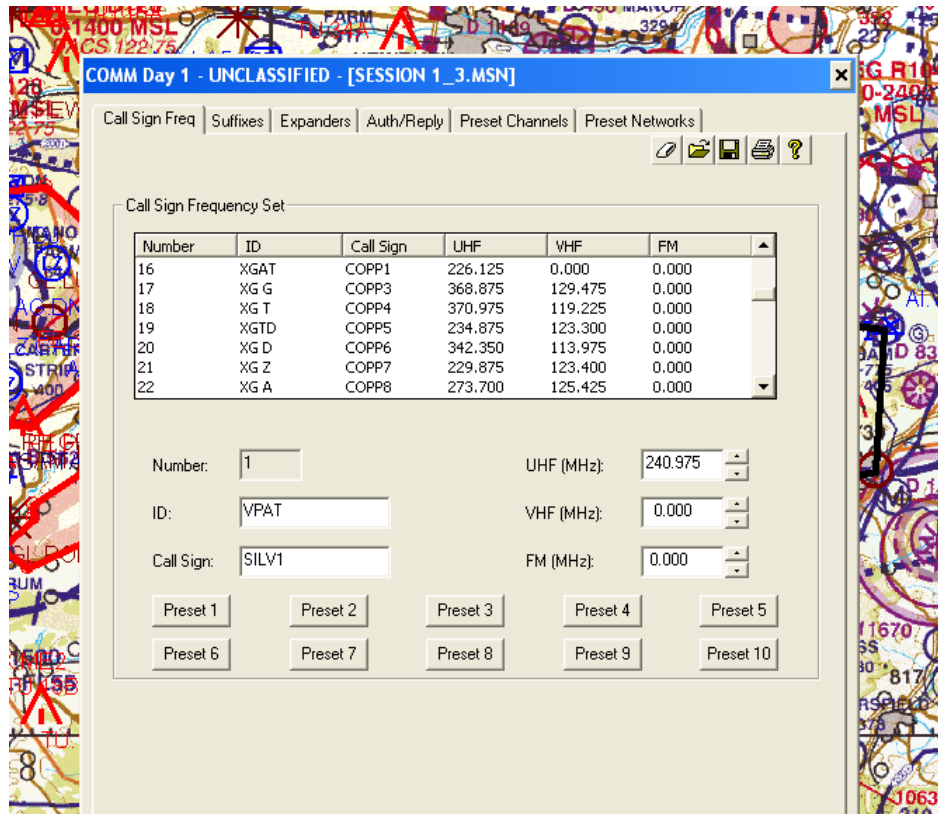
COMM Day 1 - UNCLASSIFIED - [SESSION 1_3.MSN]

Call Sign Freq | Suffixes | Expanders | Auth/Reply | Preset Channels | Preset Networks

Call Sign Frequency Set

| Number | ID | Call Sign | UHF | VHF | FM |
|---|---|---|---|---|---|
| 16 | XGAT | COPP1 | 226.125 | 0.000 | 0.000 |
| 17 | XG G | COPP3 | 368.875 | 129.475 | 0.000 |
| 18 | XG T | COPP4 | 370.975 | 119.225 | 0.000 |
| 19 | XGTD | COPP5 | 234.875 | 123.300 | 0.000 |
| 20 | XG D | COPP6 | 342.350 | 113.975 | 0.000 |
| 21 | XG Z | COPP7 | 229.875 | 123.400 | 0.000 |
| 22 | XG A | COPP8 | 273.700 | 125.425 | 0.000 |

Number: 1
ID: VPAT
Call Sign: SILV1
UHF (MHz): 240.975
VHF (MHz): 0.000
FM (MHz): 0.000

Preset 1 Preset 2 Preset 3 Preset 4 Preset 5
Preset 6 Preset 7 Preset 8 Preset 9 Preset 10

1400 MSL
CS 122.75
FARM
329
MSL
MSL
1670
817